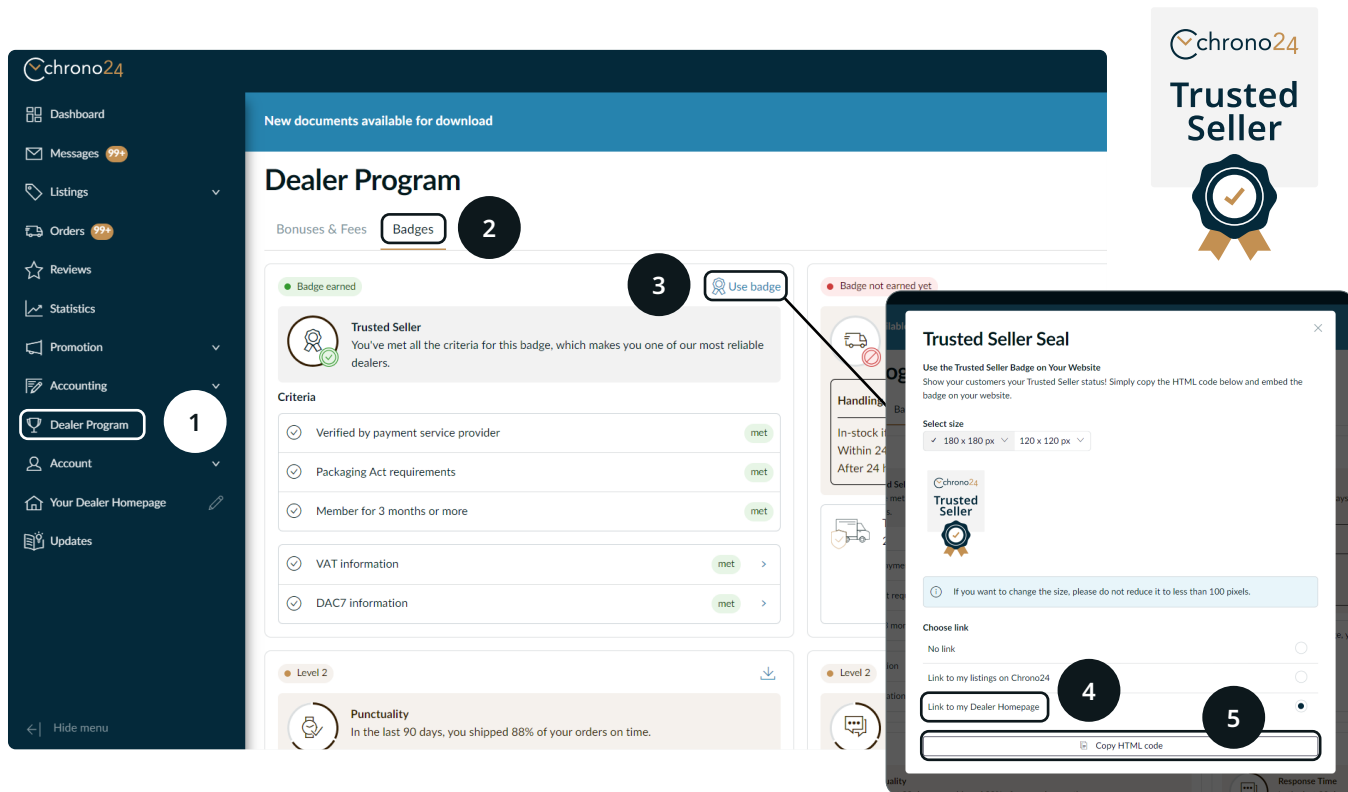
chrono24

Dashboard

Messages 99+

Listings

Orders 99+

Reviews

Statistics

Promotion

Accounting

Dealer Program 1

Account

Your Dealer Homepage

Updates

Hide menu

New documents available for download

Dealer Program

Bonuses & Fees Badges 2

Badge earned

3 Use badge

Trusted Seller
You've met all the criteria for this badge, which makes you one of our most reliable dealers.

Criteria

Verified by payment service provider met

Packaging Act requirements met

Member for 3 months or more met

VAT information met

DAC7 information met

Level 2

Punctuality
In the last 90 days, you shipped 88% of your orders on time.

Badge not earned yet

Handling

In-stock

Within 24

After 24

Level 2

chrono24
Trusted Seller

Trusted Seller Seal

Use the Trusted Seller Badge on Your Website
Show your customers your Trusted Seller status! Simply copy the HTML code below and embed the badge on your website.

Select size
✓ 180 x 180 px 120 x 120 px

chrono24
Trusted Seller

If you want to change the size, please do not reduce it to less than 100 pixels.

Choose link

No link

Link to my listings on Chrono24

Link to my Dealer Homepage 4

5

Copy HTML code

Response Time